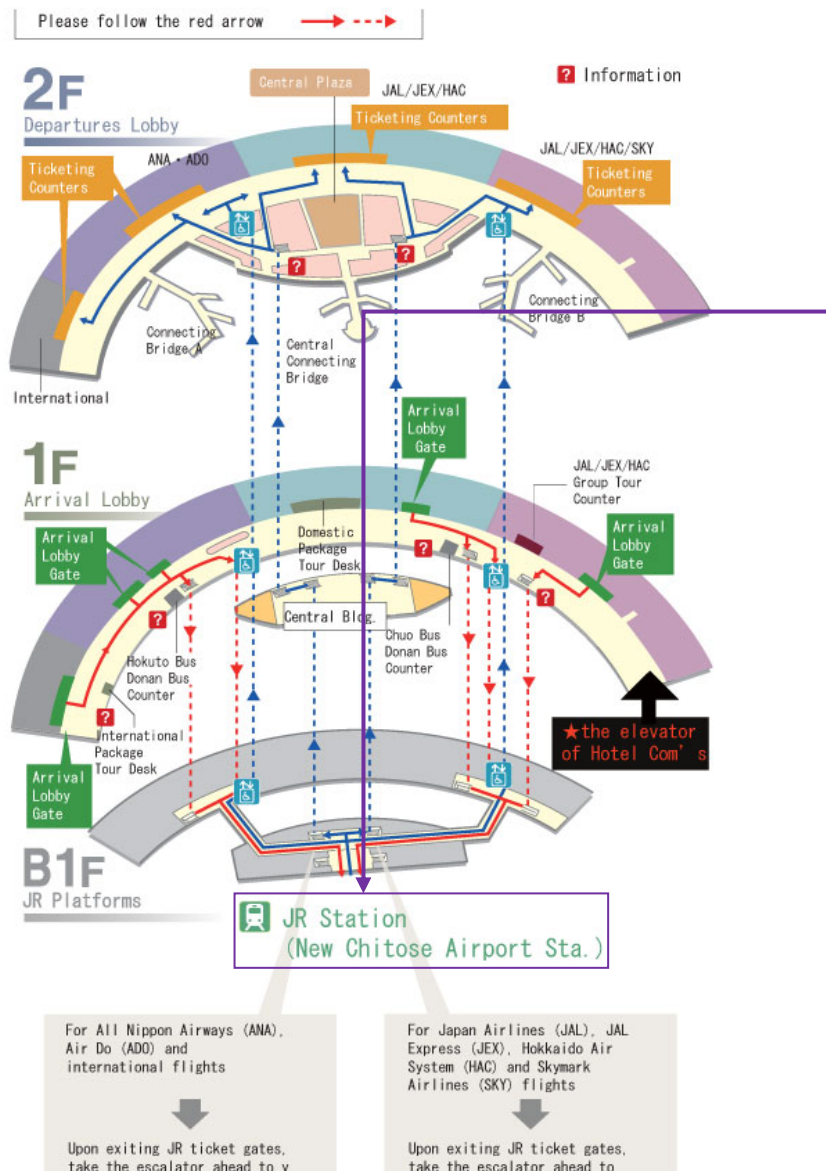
Please follow the red arrow

2F
Departures Lobby

Central Plaza

JAL/JEX/HAC

Ticketing Counters

Information

ANA・ADO

JAL/JEX/HAC/SKY

Ticketing Counters

Ticketing Counters

Connecting Bridge B

Connecting Bridge A

Central Connecting Bridge

International

Arrival Lobby Gate

1F
Arrival Lobby

JAL/JEX/HAC Group Tour Counter

Domestic Package Tour Desk

Arrival Lobby Gate

Arrival Lobby Gate

Central Bldg.

Chuo Bus Donan Bus Counter

Hokuto Bus Donan Bus Counter

International Package Tour Desk

★the elevator of Hotel Com's

Arrival Lobby Gate

B1F
JR Platforms

JR Station (New Chitose Airport Sta.)

For All Nippon Airways (ANA), Air Do (ADO) and international flights

Upon exiting JR ticket gates, take the escalator ahead to y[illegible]

For Japan Airlines (JAL), JAL Express (JEX), Hokkaido Air System (HAC) and Skymark Airlines (SKY) flights

Upon exiting JR ticket gates, take the escalator ahead to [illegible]